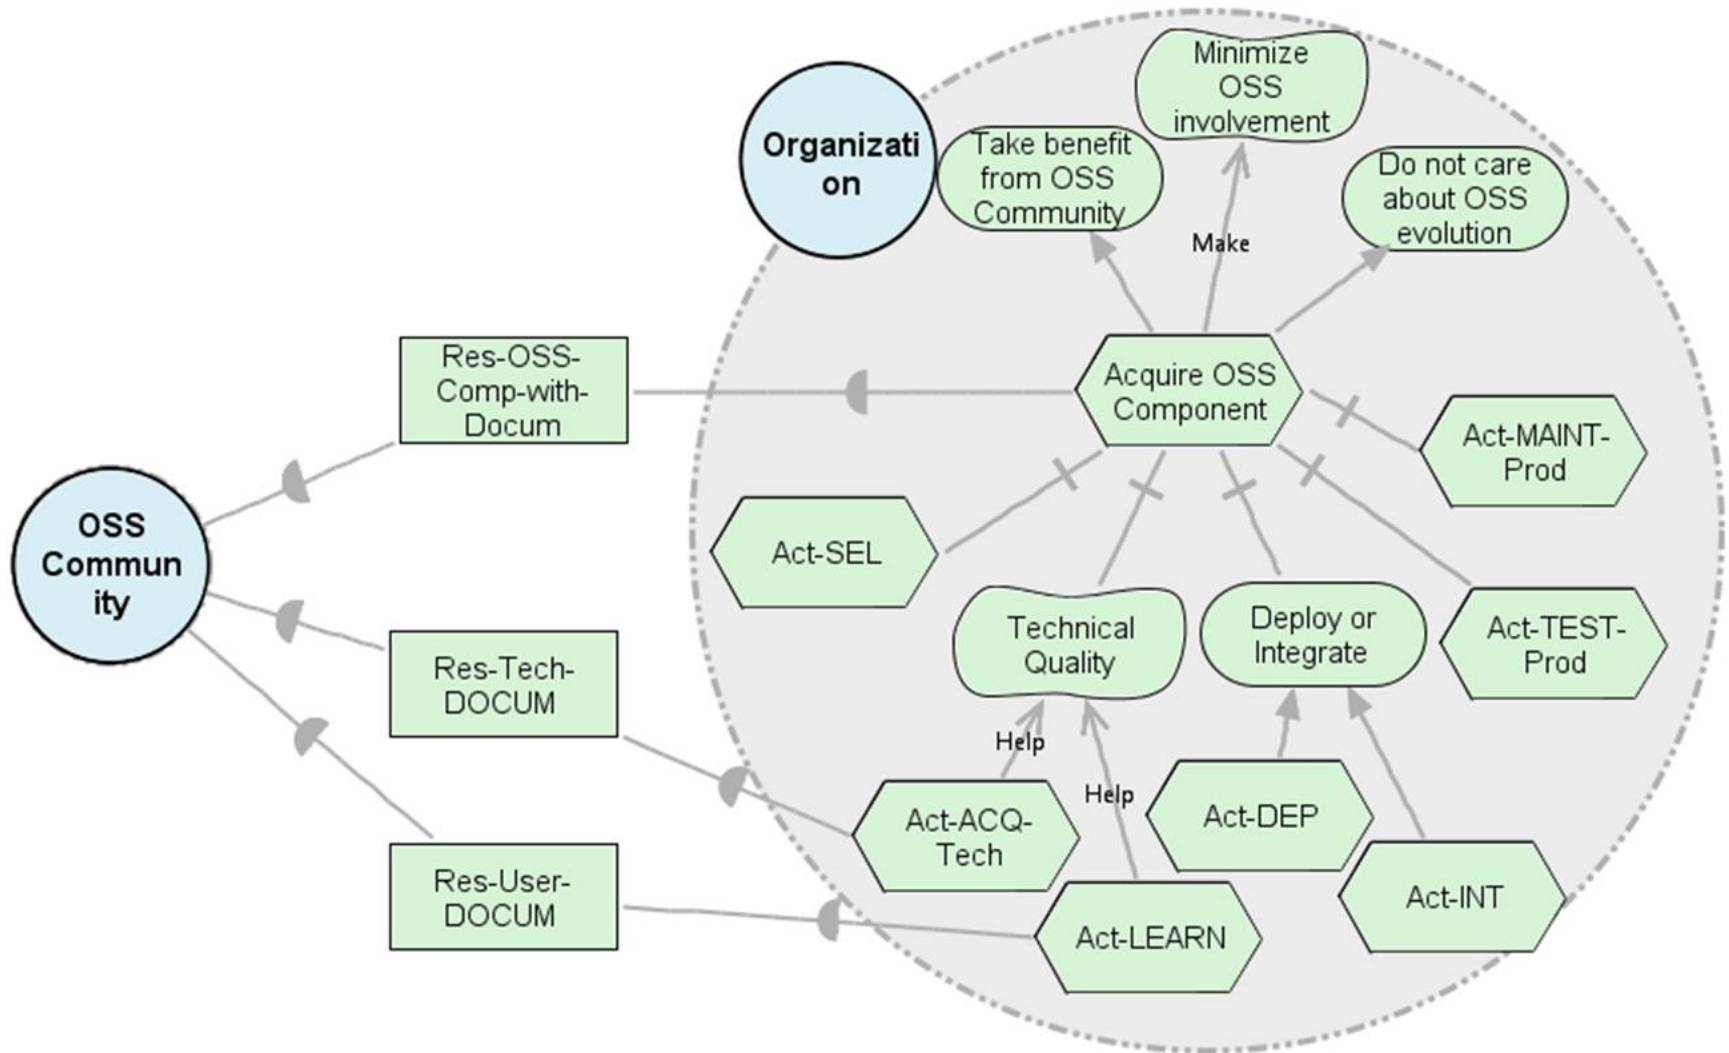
Organization

Minimize OSS involvement

Take benefit from OSS Community

Do not care about OSS evolution

Make

Res-OSS-Comp-with-Docum

Acquire OSS Component

Act-MAINT-Prod

OSS Community

Act-SEL

Technical Quality

Deploy or Integrate

Act-TEST-Prod

Res-Tech-DOCUM

Help

Help

Act-ACQ-Tech

Act-DEP

Res-User-DOCUM

Act-INT

Act-LEARN